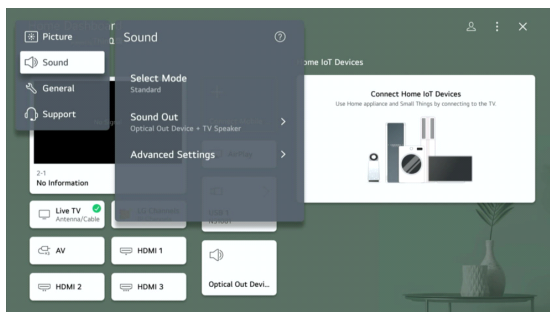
Picture
Sound
General
Support

Sound

Select Mode
Standard

Sound Out
Optical Out Device + TV Speaker

Advanced Settings

ome IoT Devices

Connect Home IoT Devices
Use Home appliance and Small Things by connecting to the TV

2-1
No Information

Live TV
Antenna/Cable

AV

HDMI 1

HDMI 2

HDMI 3

Optical Out Devi...